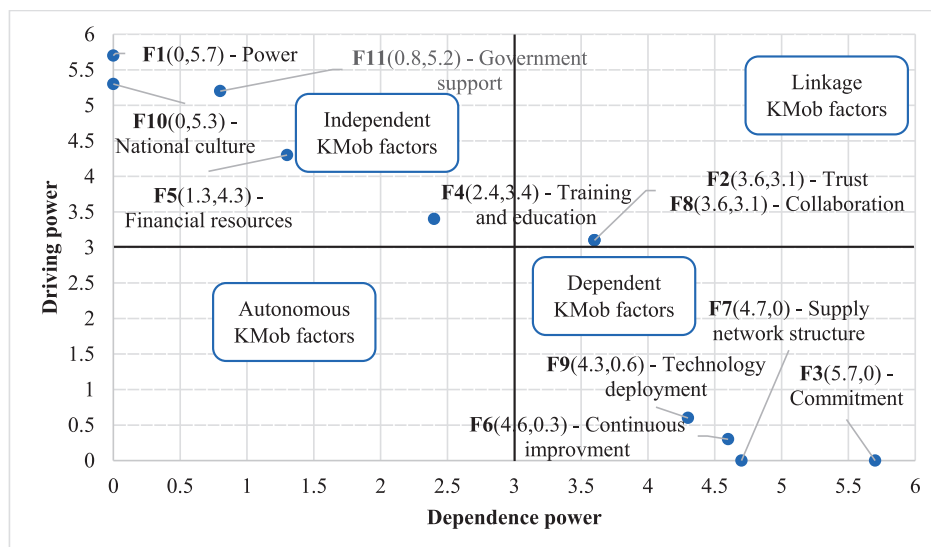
6
5.5
5
4.5
4
3.5
3
2.5
2
1.5
1
0.5
0

Driving power

F1(0,5.7) - Power

F11(0.8,5.2) - Government support

F10(0,5.3) - National culture

Independent KMob factors

Linkage KMob factors

F5(1.3,4.3) - Financial resources

F4(2.4,3.4) - Training and education

F2(3.6,3.1) - Trust
F8(3.6,3.1) - Collaboration

Dependent KMob factors

Autonomous KMob factors

F7(4.7,0) - Supply network structure

F9(4.3,0.6) - Technology deployment

F3(5.7,0) - Commitment

F6(4.6,0.3) - Continuous improvment

0 0.5 1 1.5 2 2.5 3 3.5 4 4.5 5 5.5 6

Dependence power